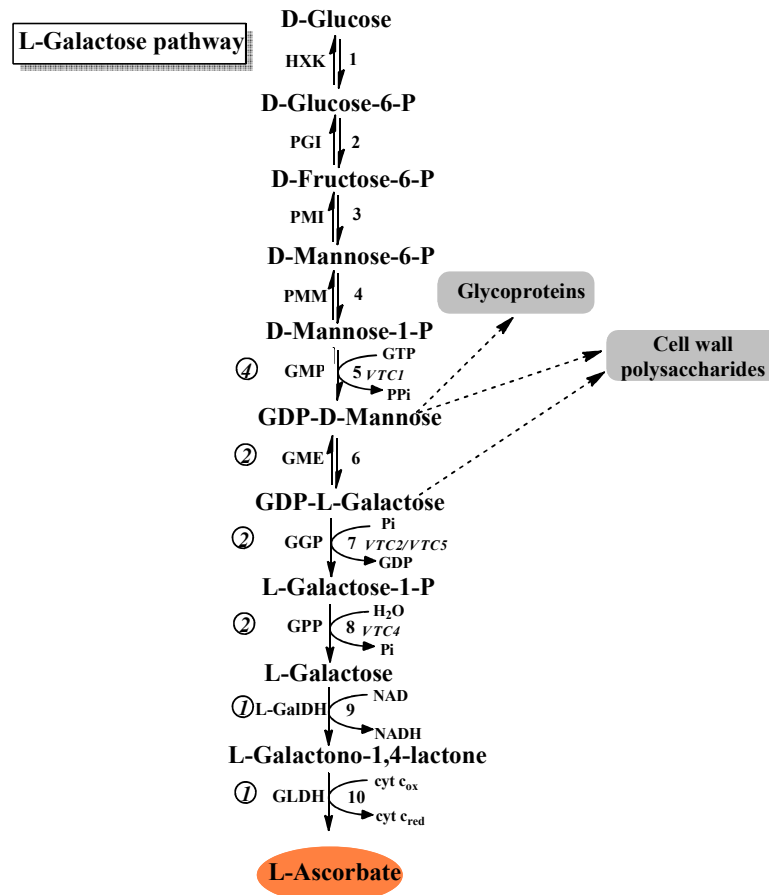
L-Galactose pathway

D-Glucose

HXK 1

D-Glucose-6-P

PGI 2

D-Fructose-6-P

PMI 3

D-Mannose-6-P

PMM 4

Glycoproteins

D-Mannose-1-P

Cell wall polysaccharides

4 GMP 5 VTC1 GTP PPi

GDP-D-Mannose

2 GME 6

GDP-L-Galactose

2 GGP 7 VTC2/VTC5 Pi GDP

L-Galactose-1-P

2 GPP 8 VTC4 $H_2O$ Pi

L-Galactose

1 L-GalDH 9 NAD NADH

L-Galactono-1,4-lactone

1 GLDH 10 cyt $c_{ox}$ cyt $c_{red}$

L-Ascorbate